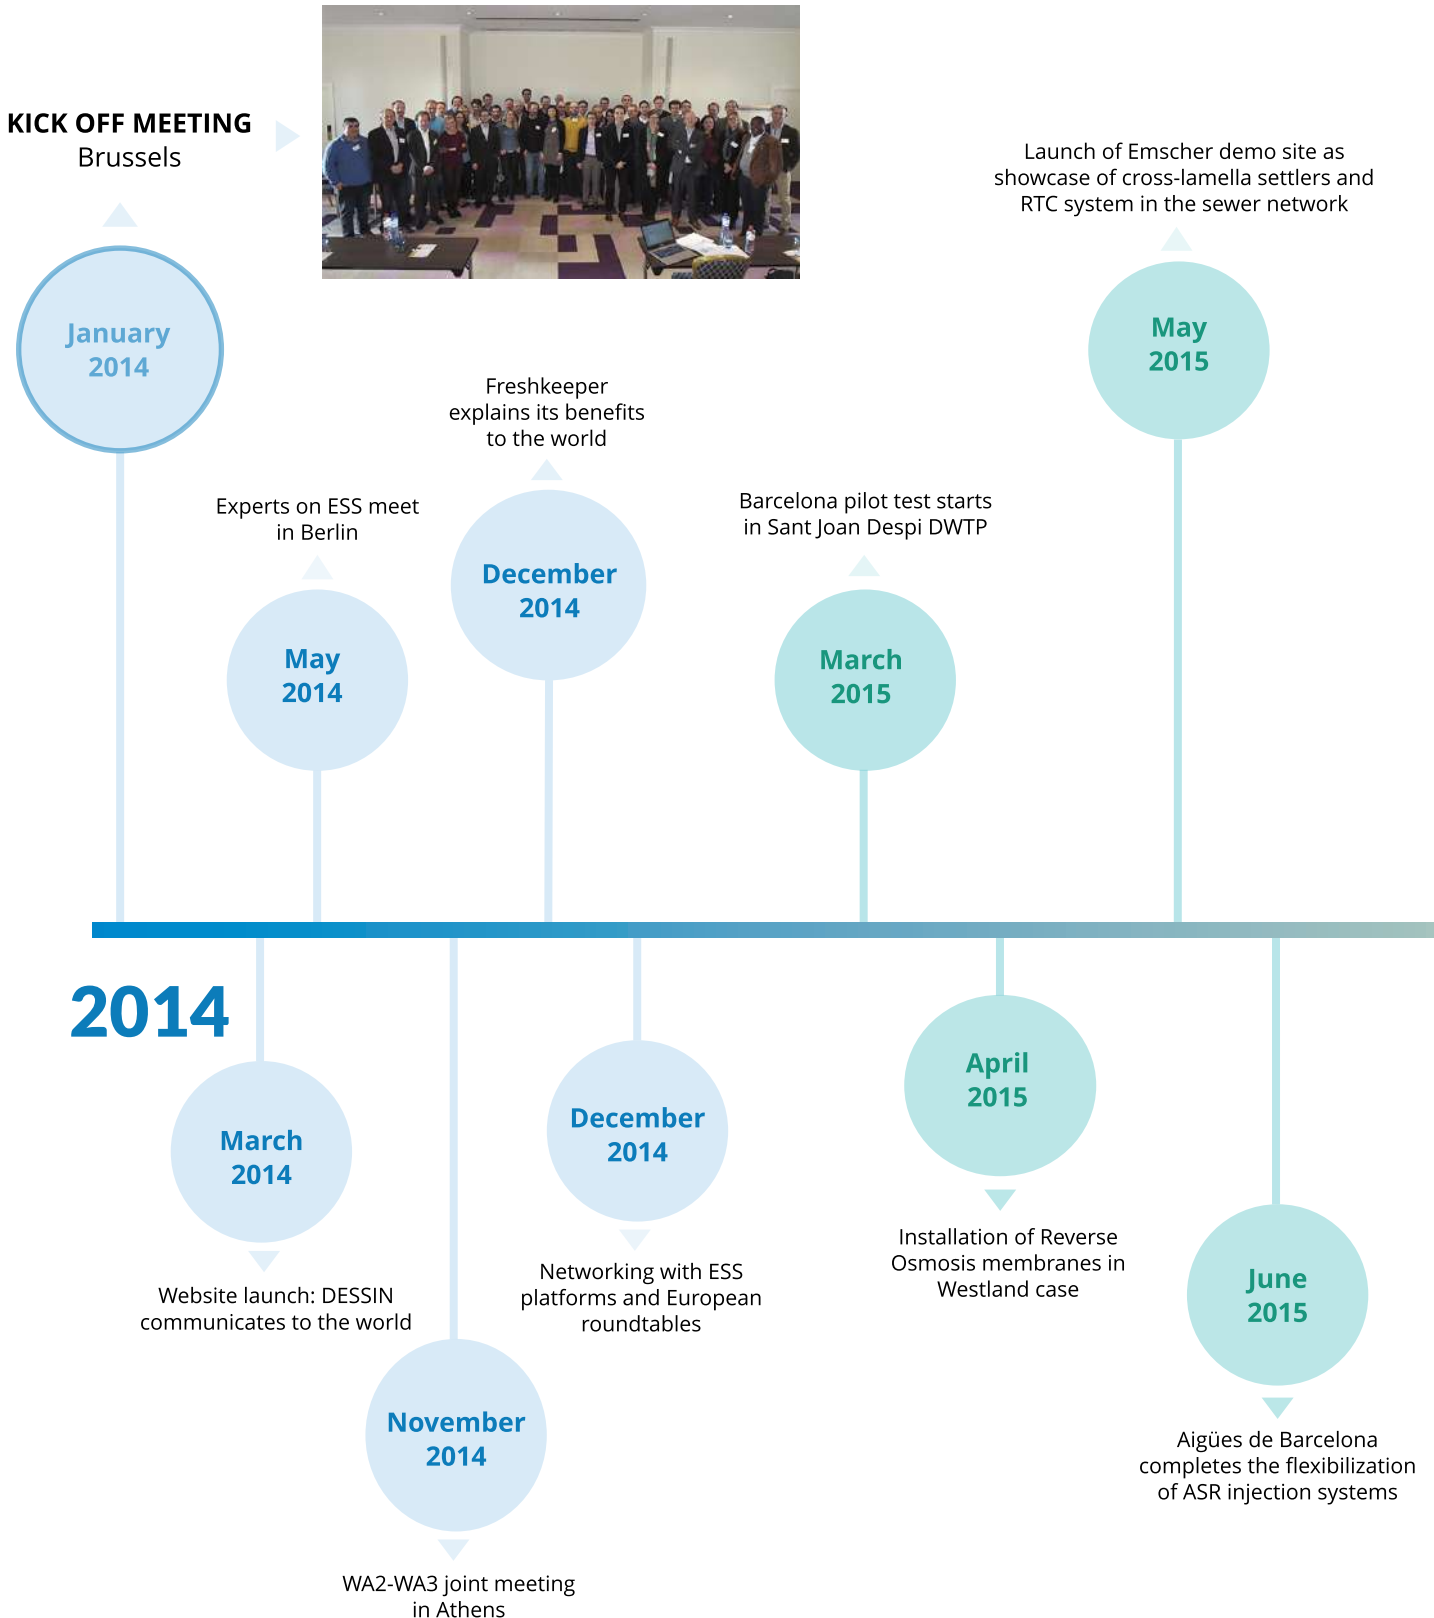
KICK OFF MEETING
Brussels

January
2014

Experts on ESS meet in Berlin

May
2014

Freshkeeper explains its benefits to the world

December
2014

Barcelona pilot test starts in Sant Joan Despi DWTP

March
2015

Launch of Emscher demo site as showcase of cross-lamella settlers and RTC system in the sewer network

May
2015

2014

March
2014

Website launch: DESSIN communicates to the world

November
2014

WA2-WA3 joint meeting in Athens

December
2014

Networking with ESS platforms and European roundtables

April
2015

Installation of Reverse Osmosis membranes in Westland case

June
2015

Aigües de Barcelona completes the flexibilization of ASR injection systems